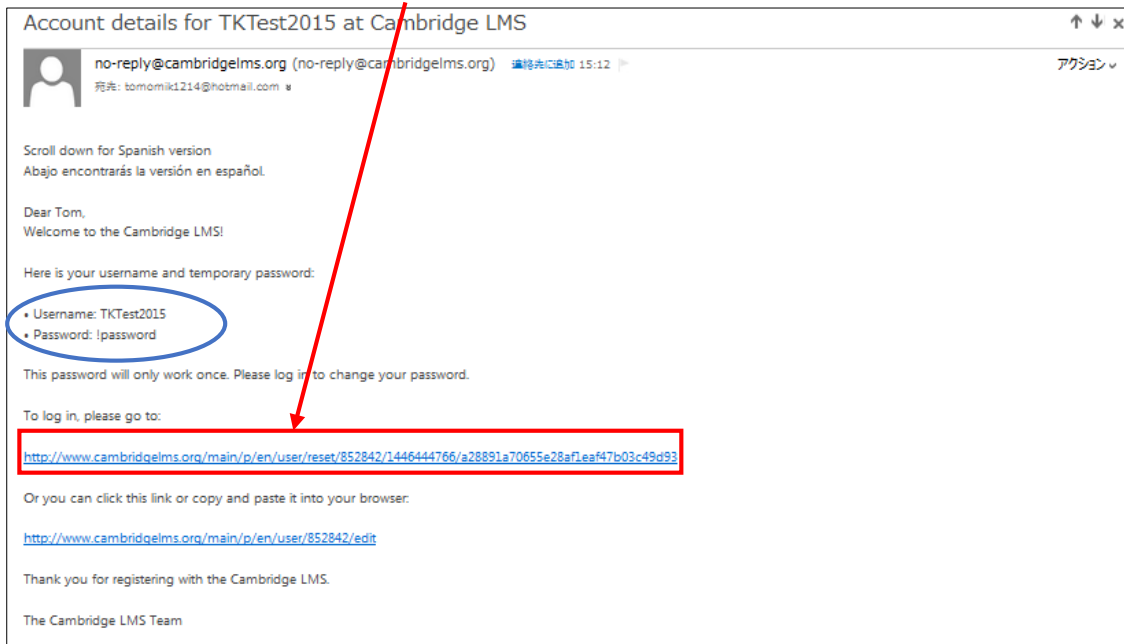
Account details for TKTest2015 at Cambridge LMS

↑ ↓ ×

no-reply@cambridgelms.org (no-reply@cambridgelms.org) 連絡先に追加 15:12

宛先: tomomik1214@hotmail.com

アクション

Scroll down for Spanish version
Abajo encontrarás la versión en español.

Dear Tom,
Welcome to the Cambridge LMS!

Here is your username and temporary password:

• Username: TKTest2015
• Password: !password

This password will only work once. Please log in to change your password.

To log in, please go to:

http://www.cambridgelms.org/main/p/en/user/reset/852842/1446444766/a28891a70655e28af1eaf47b03c49d93

Or you can click this link or copy and paste it into your browser:

http://www.cambridgelms.org/main/p/en/user/852842/edit

Thank you for registering with the Cambridge LMS.

The Cambridge LMS Team